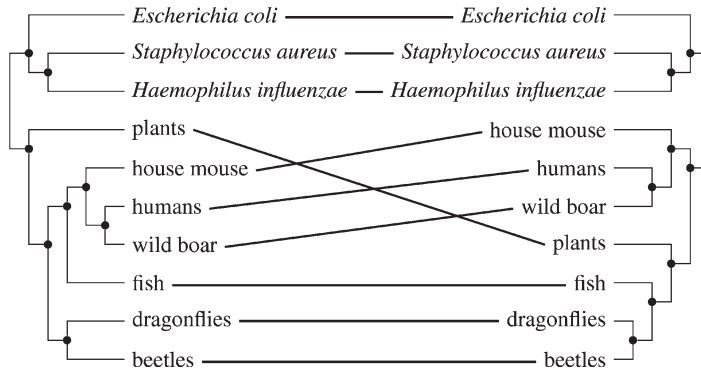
Escherichia coli
Staphylococcus aureus
Haemophilus influenzae
plants
house mouse
humans
wild boar
fish
dragonflies
beetles

Escherichia coli
Staphylococcus aureus
Haemophilus influenzae
house mouse
humans
wild boar
plants
fish
dragonflies
beetles